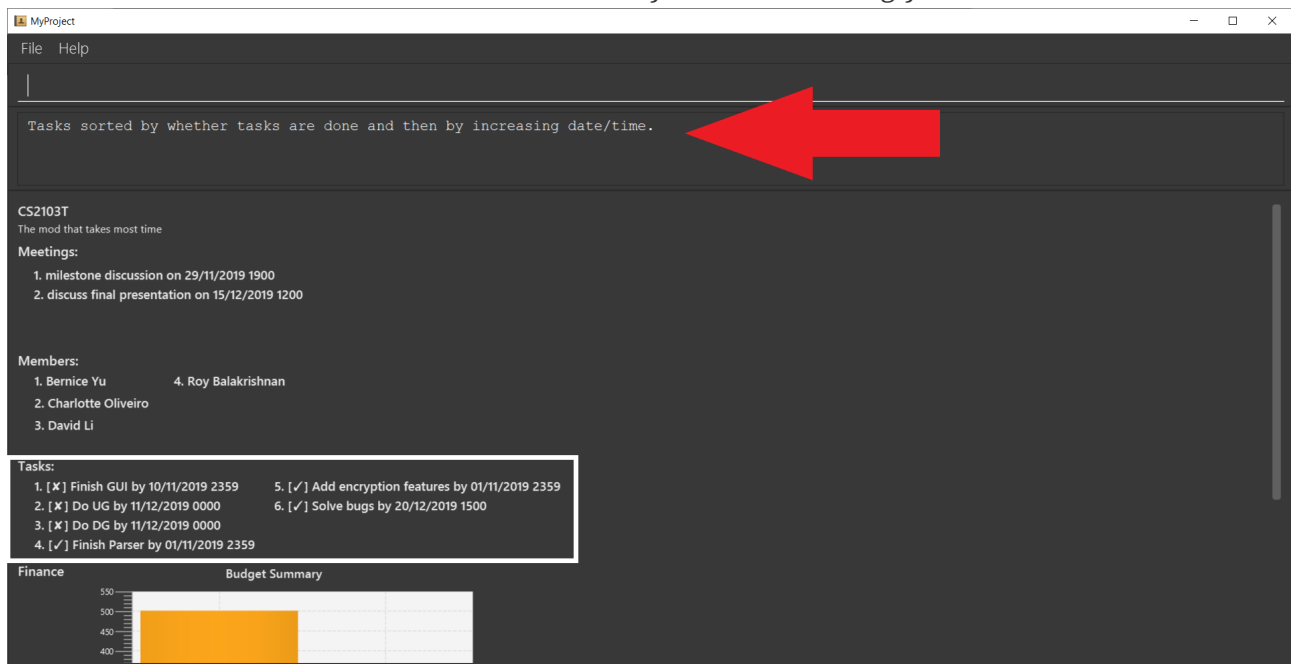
MyProject

File Help

Tasks sorted by whether tasks are done and then by increasing date/time.

CS2103T
The mod that takes most time

Meetings:
1. milestone discussion on 29/11/2019 1900
2. discuss final presentation on 15/12/2019 1200

Members:
1. Bernice Yu
2. Charlotte Oliveiro
3. David Li
4. Roy Balakrishnan

Tasks:
1. [✘] Finish GUI by 10/11/2019 2359
2. [✘] Do UG by 11/12/2019 0000
3. [✘] Do DG by 11/12/2019 0000
4. [✓] Finish Parser by 01/11/2019 2359
5. [✓] Add encryption features by 01/11/2019 2359
6. [✓] Solve bugs by 20/12/2019 1500

Finance

Budget Summary

550
500
450
400